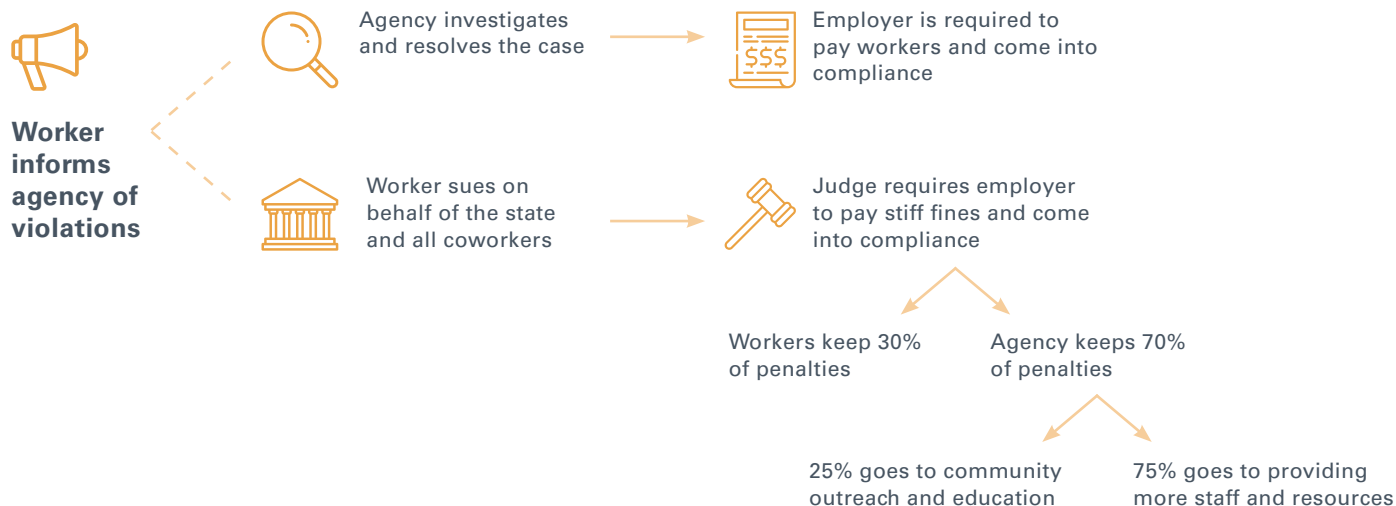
Worker informs agency of violations

Agency investigates and resolves the case

Employer is required to pay workers and come into compliance

$$$

Worker sues on behalf of the state and all coworkers

Judge requires employer to pay stiff fines and come into compliance

Workers keep 30% of penalties

Agency keeps 70% of penalties

25% goes to community outreach and education

75% goes to providing more staff and resources